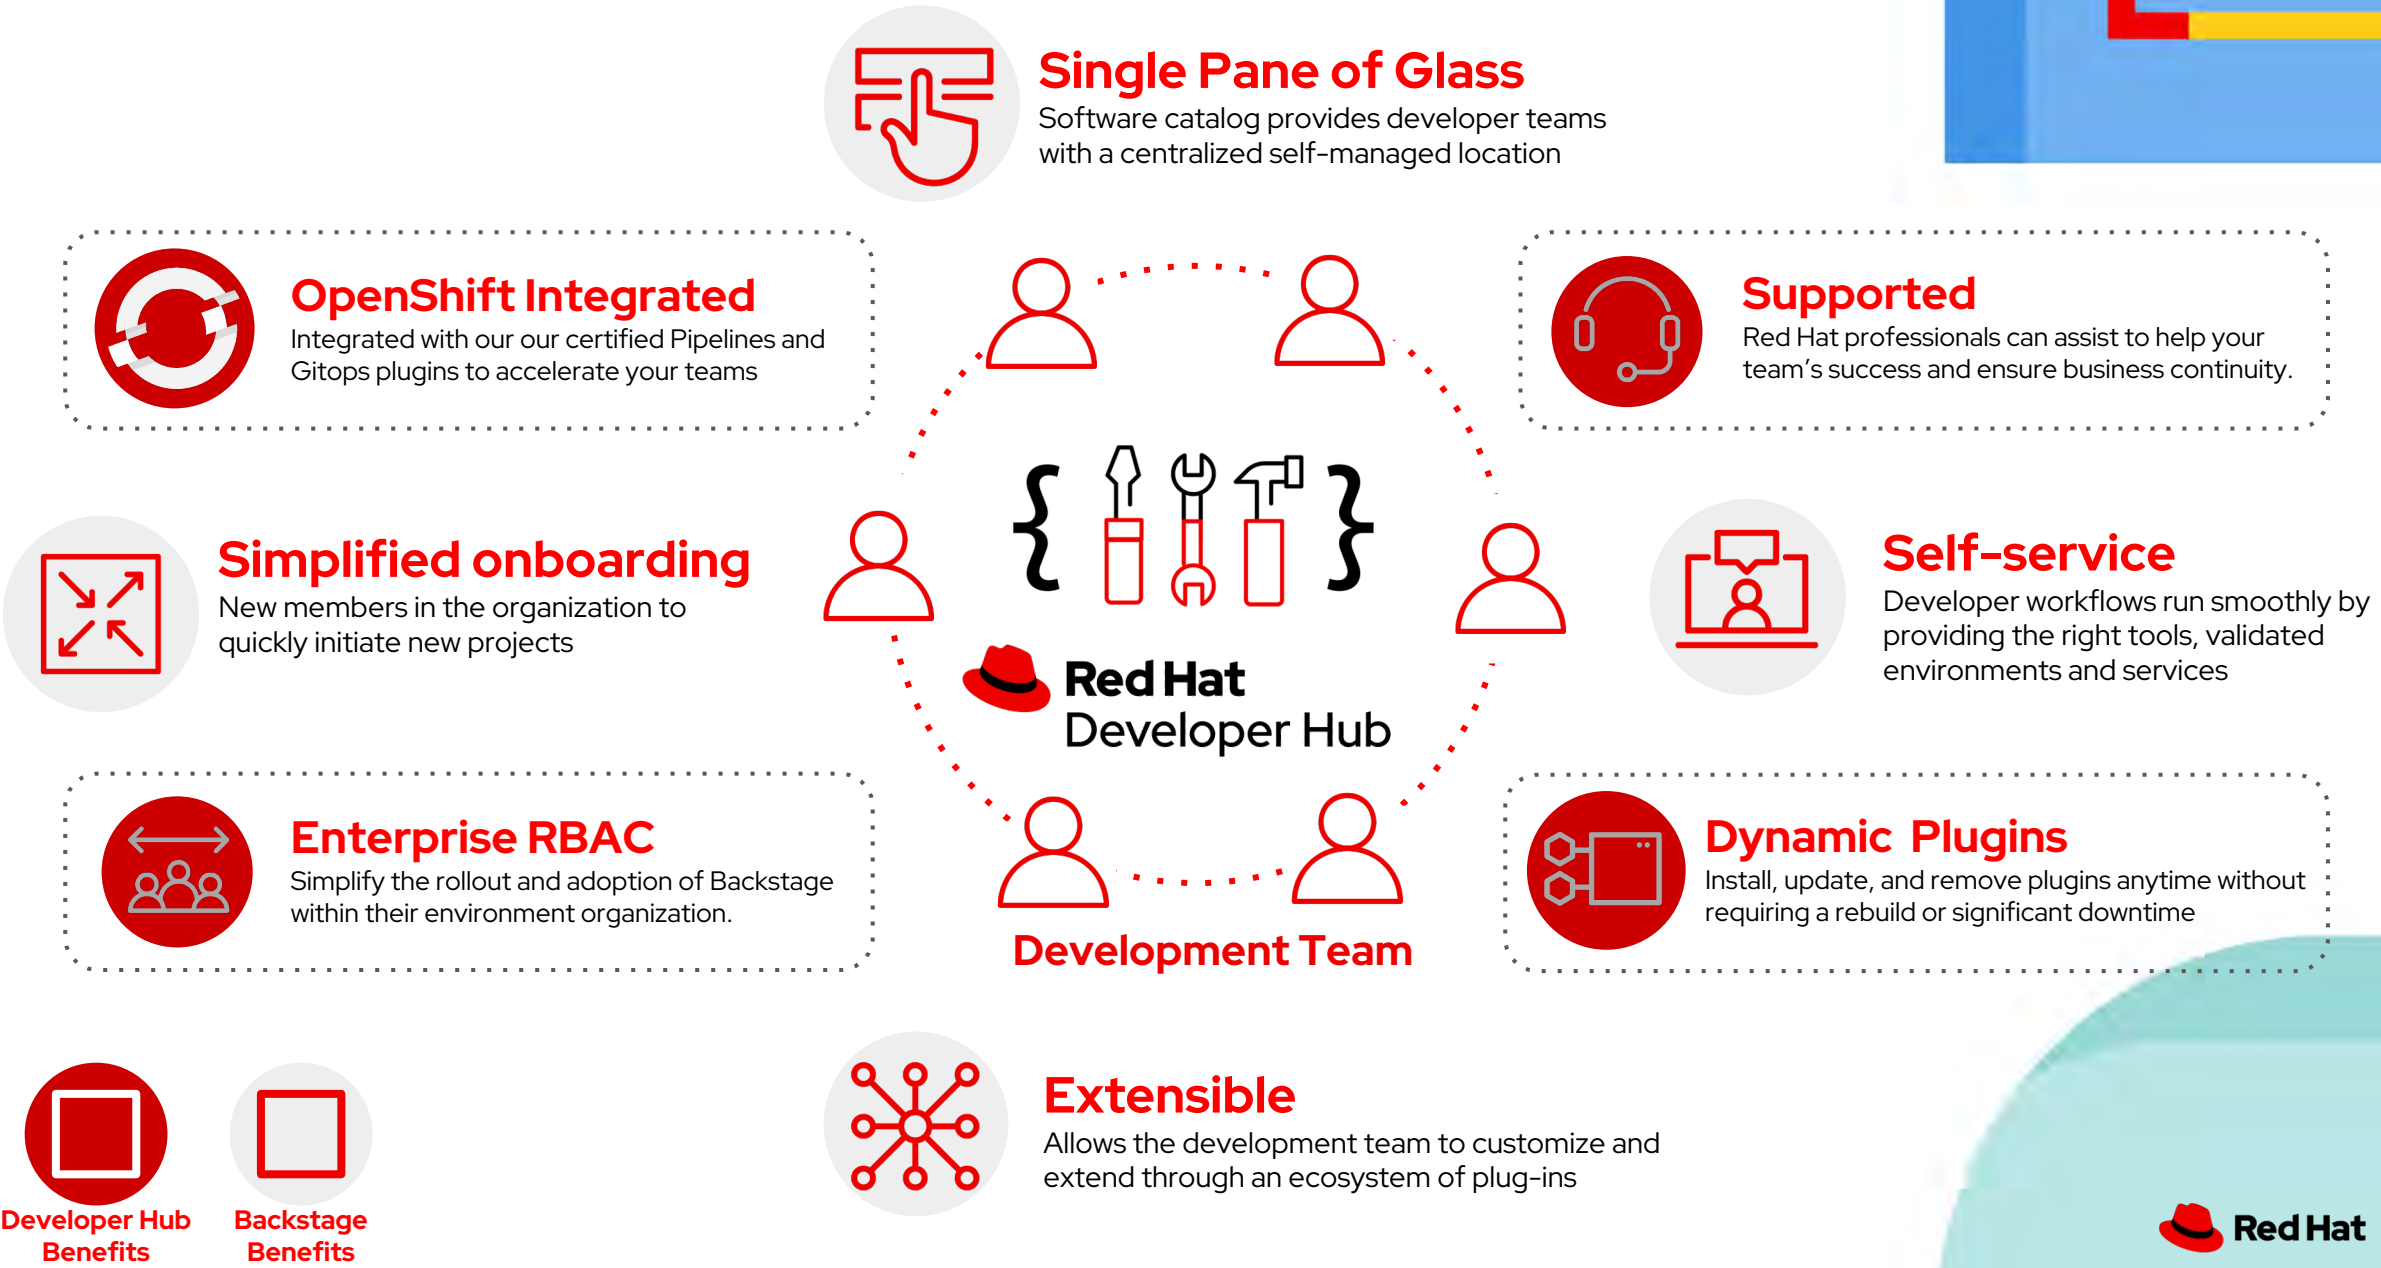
Single Pane of Glass
Software catalog provides developer teams with a centralized self-managed location

OpenShift Integrated
Integrated with our our certified Pipelines and Gitops plugins to accelerate your teams

Supported
Red Hat professionals can assist to help your team's success and ensure business continuity.

Simplified onboarding
New members in the organization to quickly initiate new projects

Red Hat
Developer Hub

Self-service
Developer workflows run smoothly by providing the right tools, validated environments and services

Enterprise RBAC
Simplify the rollout and adoption of Backstage within their environment organization.

Development Team

Dynamic Plugins
Install, update, and remove plugins anytime without requiring a rebuild or significant downtime

Extensible
Allows the development team to customize and extend through an ecosystem of plug-ins

Developer Hub Benefits

Backstage Benefits

Red Hat